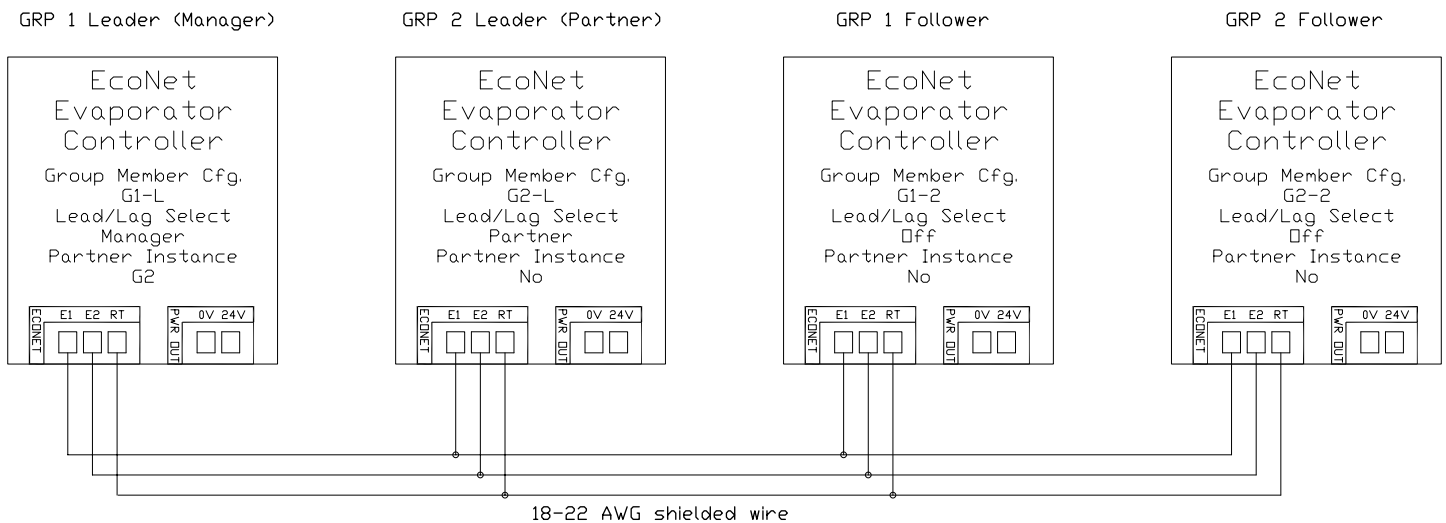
GRP 1 Leader (Manager)

EcoNet Evaporator Controller

Group Member Cfg. G1-L
Lead/Lag Select Manager
Partner Instance G2

ECONET E1 E2 RT

PWR OUT 0V 24V

GRP 2 Leader (Partner)

EcoNet Evaporator Controller

Group Member Cfg. G2-L
Lead/Lag Select Partner
Partner Instance No

ECONET E1 E2 RT

PWR OUT 0V 24V

GRP 1 Follower

EcoNet Evaporator Controller

Group Member Cfg. G1-2
Lead/Lag Select Off
Partner Instance No

ECONET E1 E2 RT

PWR OUT 0V 24V

GRP 2 Follower

EcoNet Evaporator Controller

Group Member Cfg. G2-2
Lead/Lag Select Off
Partner Instance No

ECONET E1 E2 RT

PWR OUT 0V 24V

18-22 AWG shielded wire